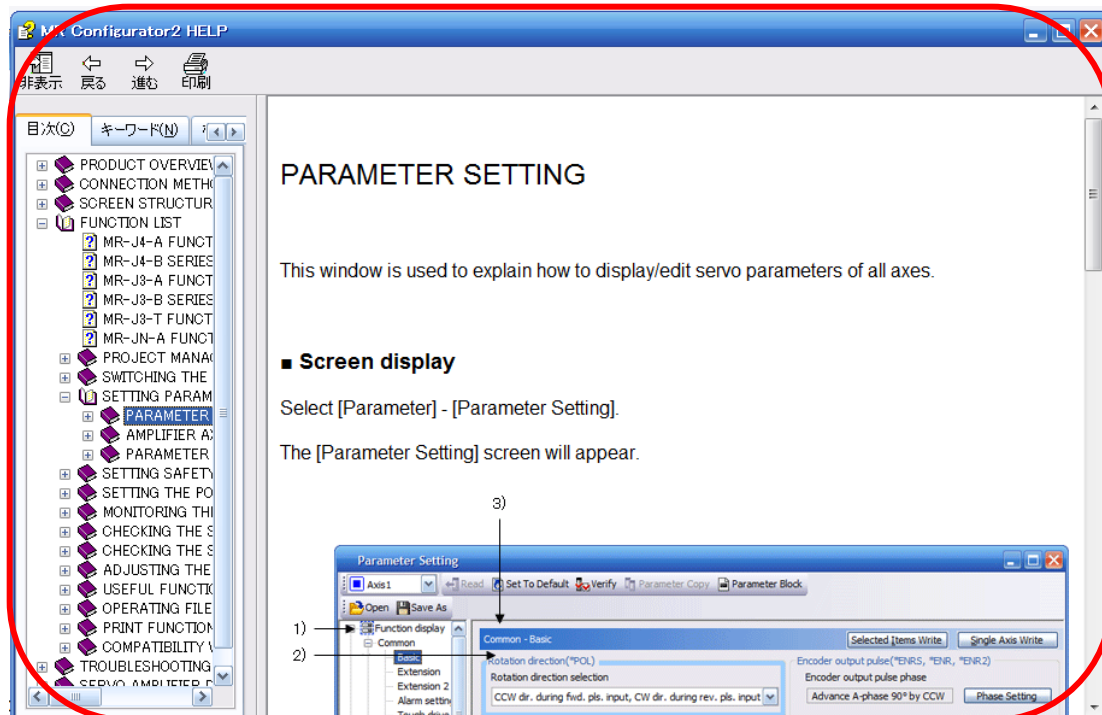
MX Configurator2 HELP

非表示 戻る 進む 印刷

目次(C) キーワード(N)

PRODUCT OVERVIEV
CONNECTION METHO
SCREEN STRUCTUR
FUNCTION LIST
MR-J4-A FUNCT
MR-J4-B SERIES
MR-J3-A FUNCT
MR-J3-B SERIES
MR-J3-T FUNCT
MR-JN-A FUNCT
PROJECT MANAG
SWITCHING THE
SETTING PARAM
PARAMETER
AMPLIFIER A
PARAMETER
SETTING SAFETY
SETTING THE PO
MONITORING THI
CHECKING THE S
CHECKING THE S
ADJUSTING THE
USEFUL FUNCTIO
OPERATING FILE
PRINT FUNCTION
COMPATIBILITY
TROUBLESHOOTING
SERVO AMPLIFIER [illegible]

PARAMETER SETTING

This window is used to explain how to display/edit servo parameters of all axes.

■ Screen display

Select [Parameter] - [Parameter Setting].

The [Parameter Setting] screen will appear.

3)

Parameter Setting
Axis1 Read Set To Default Verify Parameter Copy Parameter Block
Open Save As
1) Function display
Common
2) Basic
Extension
Extension 2
Alarm settin
Common - Basic
Selected Items Write Single Axis Write
Rotation direction(*POL)
Rotation direction selection
CCW dir. during fwd. pls. input, CW dir. during rev. pls. input
Encoder output pulse(*ENRS, *ENR, *ENR2)
Encoder output pulse phase
Advance A-phase 90° by CCW
Phase Setting